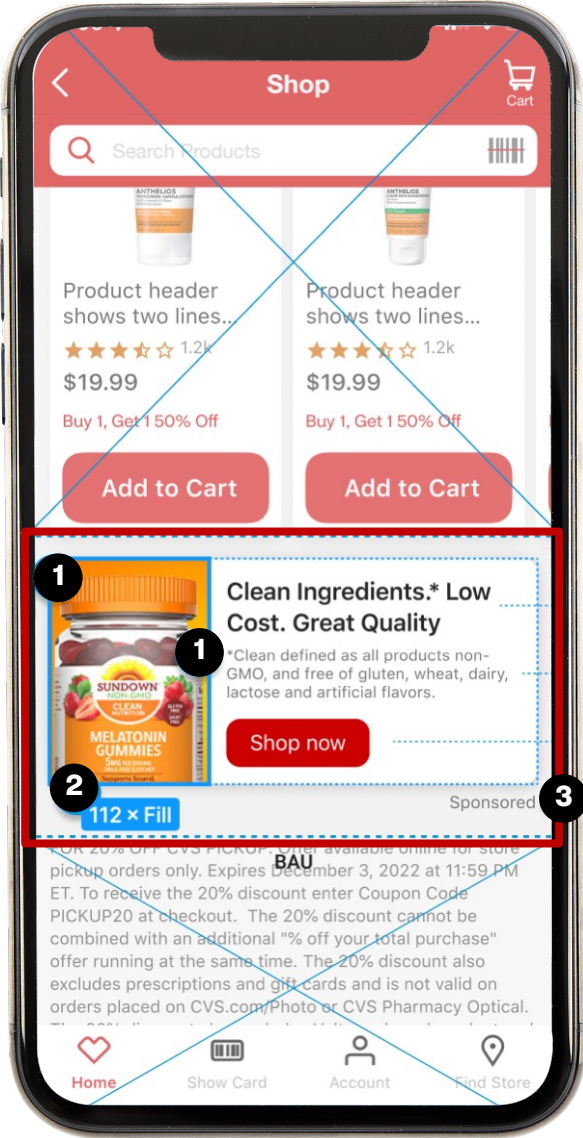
Shop

Cart

Search Products

ANTHELIOS

Product header shows two lines...

1.2k

$19.99

Buy 1, Get 1 50% Off

Add to Cart

ANTHELIOS

Product header shows two lines...

1.2k

$19.99

Buy 1, Get 1 50% Off

Add to Cart

1

SUNDOWN NON-GMO

CLEAN NUTRITION

MELATONIN GUMMIES

Supports Sound

Clean Ingredients.* Low Cost. Great Quality

1

*Clean defined as all products non-GMO, and free of gluten, wheat, dairy, lactose and artificial flavors.

Shop now

2

112 × Fill

Sponsored

3

BAU

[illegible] 20% OFF CVS PICKUP. Offer available online for store pickup orders only. Expires December 3, 2022 at 11:59 PM ET. To receive the 20% discount enter Coupon Code PICKUP20 at checkout. The 20% discount cannot be combined with an additional "% off your total purchase" offer running at the same time. The 20% discount also excludes prescriptions and gift cards and is not valid on orders placed on CVS.com/Photo or CVS Pharmacy Optical. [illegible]

Home

Show Card

Account

Find Store